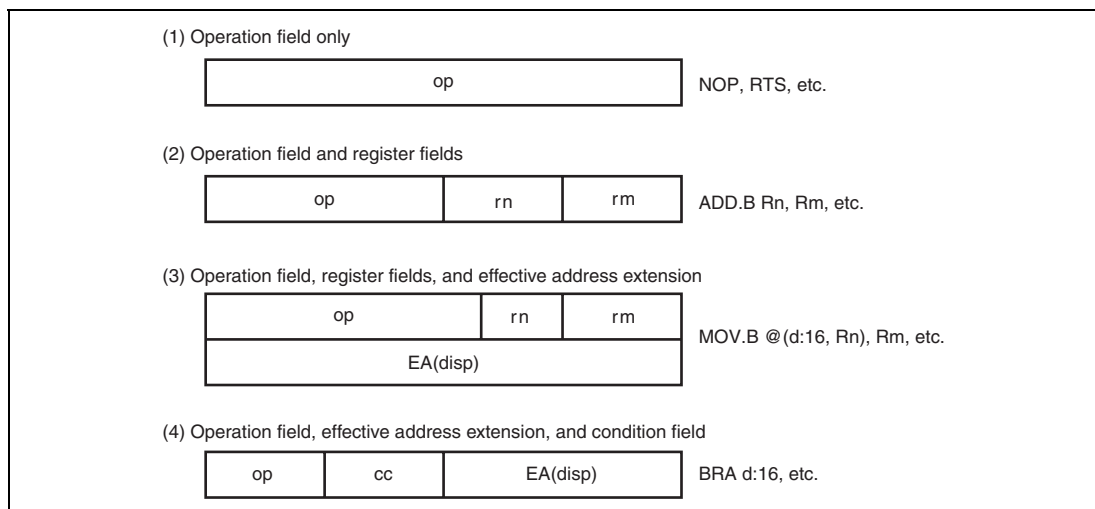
(1) Operation field only

| op |
|---|

NOP, RTS, etc.

(2) Operation field and register fields

| op | rn | rm |
|---|---|---|

ADD.B Rn, Rm, etc.

(3) Operation field, register fields, and effective address extension

| op | rn | rm |
|---|---|---|
| EA(disp) | | |

MOV.B @(d:16, Rn), Rm, etc.

(4) Operation field, effective address extension, and condition field

| op | cc | EA(disp) |
|---|---|---|

BRA d:16, etc.